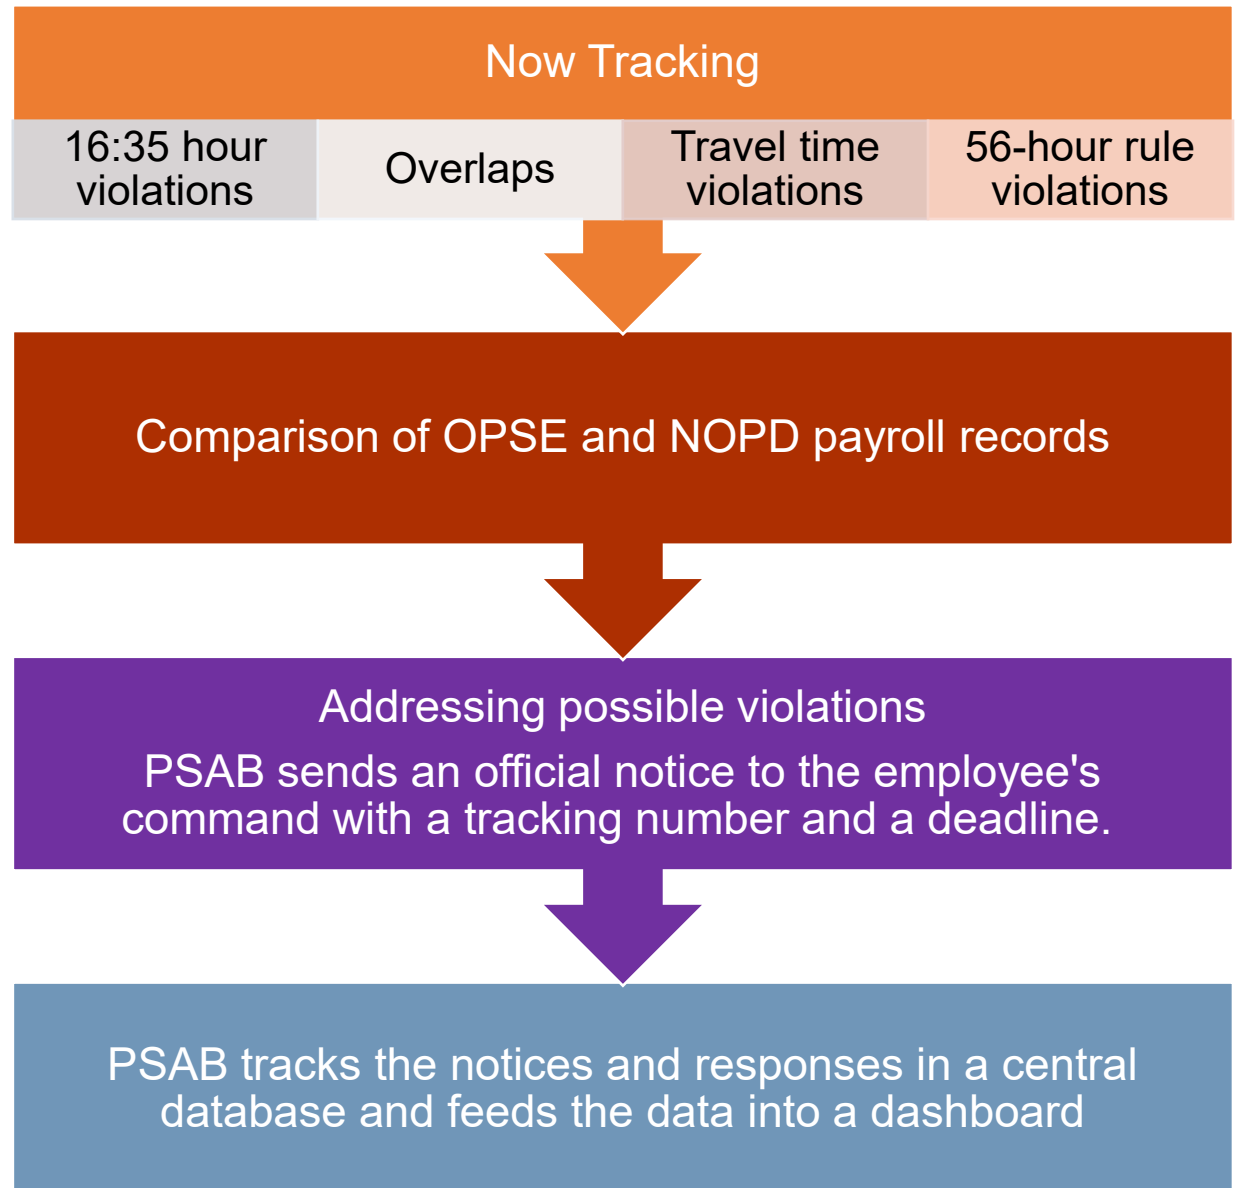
Now Tracking

16:35 hour violations

Overlaps

Travel time violations

56-hour rule violations

Comparison of OPSE and NOPD payroll records

Addressing possible violations

PSAB sends an official notice to the employee's command with a tracking number and a deadline.

PSAB tracks the notices and responses in a central database and feeds the data into a dashboard